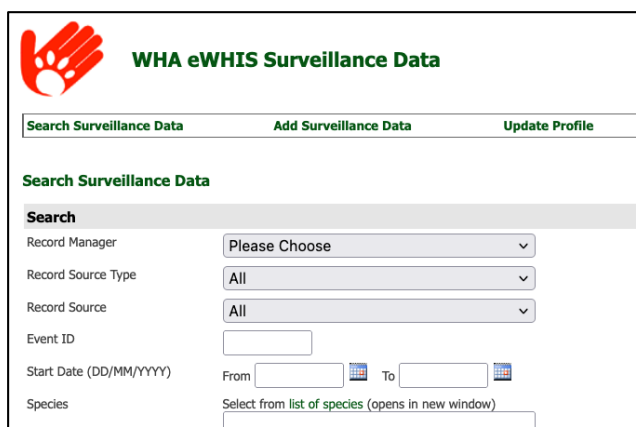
WHA eWHIS Surveillance Data

Search Surveillance Data
Add Surveillance Data
Update Profile

Search Surveillance Data

Search

Record Manager
Please Choose

Record Source Type
All

Record Source
All

Event ID

Start Date (DD/MM/YYYY)
From
To

Species
Select from list of species (opens in new window)